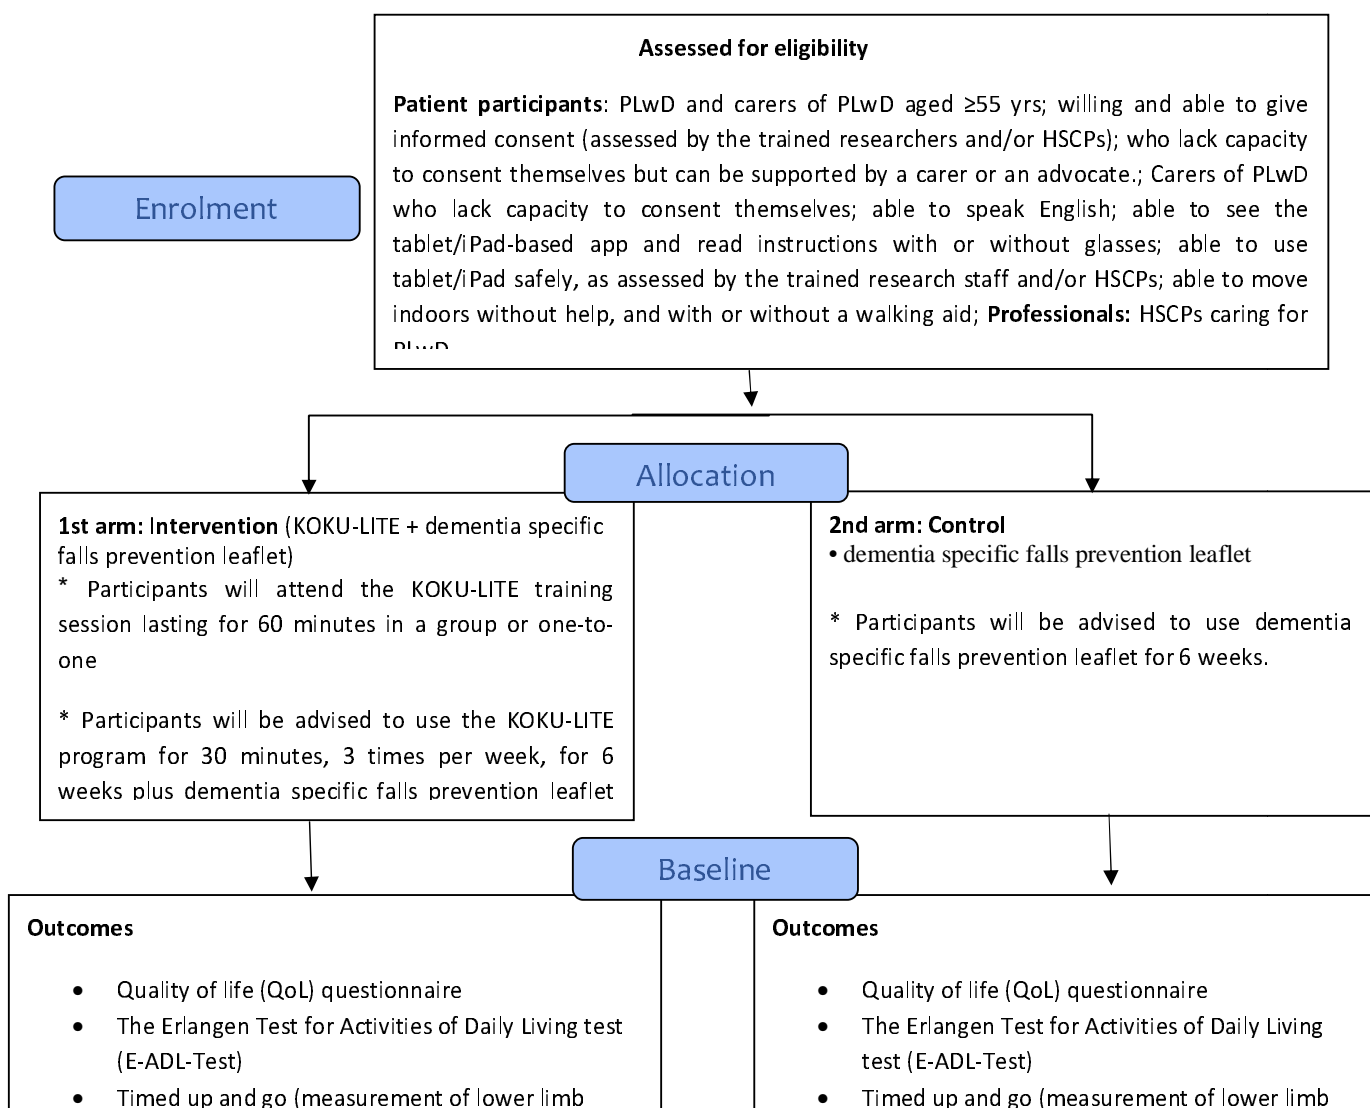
Enrolment

Assessed for eligibility

**Patient participants**: PLwD and carers of PLwD aged ≥55 yrs; willing and able to give informed consent (assessed by the trained researchers and/or HSCPs); who lack capacity to consent themselves but can be supported by a carer or an advocate.; Carers of PLwD who lack capacity to consent themselves; able to speak English; able to see the tablet/iPad-based app and read instructions with or without glasses; able to use tablet/iPad safely, as assessed by the trained research staff and/or HSCPs; able to move indoors without help, and with or without a walking aid; **Professionals:** HSCPs caring for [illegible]

Allocation

**1st arm: Intervention** (KOKU-LITE + dementia specific falls prevention leaflet)
* Participants will attend the KOKU-LITE training session lasting for 60 minutes in a group or one-to-one

* Participants will be advised to use the KOKU-LITE program for 30 minutes, 3 times per week, for 6 weeks plus dementia specific falls prevention leaflet

**2nd arm: Control**
• dementia specific falls prevention leaflet

* Participants will be advised to use dementia specific falls prevention leaflet for 6 weeks.

Baseline

**Outcomes**

- Quality of life (QoL) questionnaire
- The Erlangen Test for Activities of Daily Living test (E-ADL-Test)
- Timed up and go (measurement of lower limb

**Outcomes**

- Quality of life (QoL) questionnaire
- The Erlangen Test for Activities of Daily Living test (E-ADL-Test)
- Timed up and go (measurement of lower limb